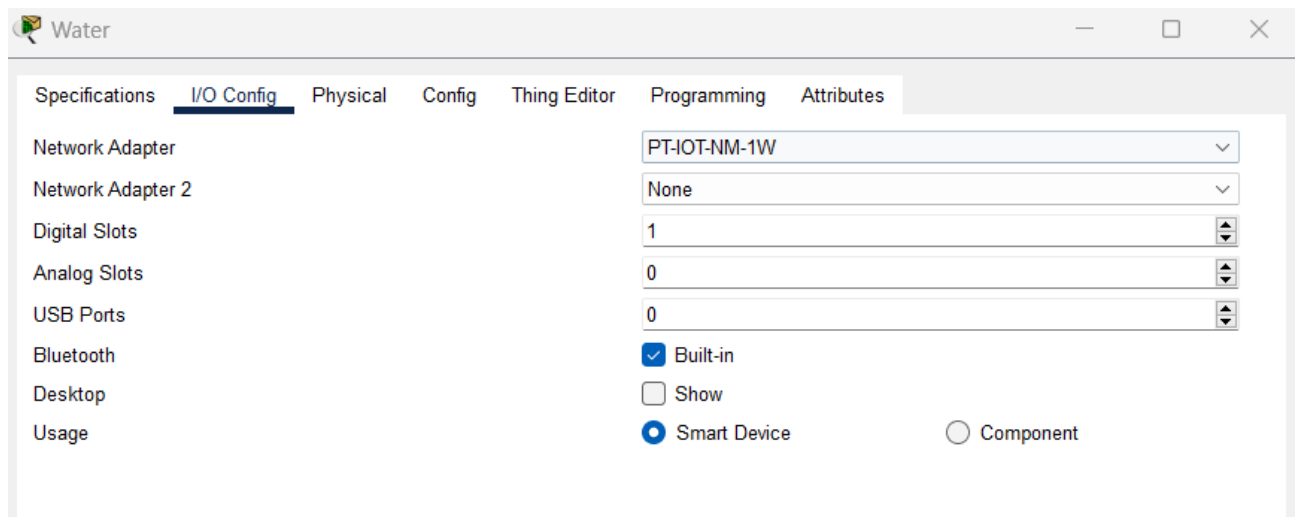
Water

Specifications I/O Config Physical Config Thing Editor Programming Attributes

| | |
|---|---|
| Network Adapter | PT-IOT-NM-1W |
| Network Adapter 2 | None |
| Digital Slots | 1 |
| Analog Slots | 0 |
| USB Ports | 0 |
| Bluetooth | Built-in |
| Desktop | Show |
| Usage | Smart Device Component |